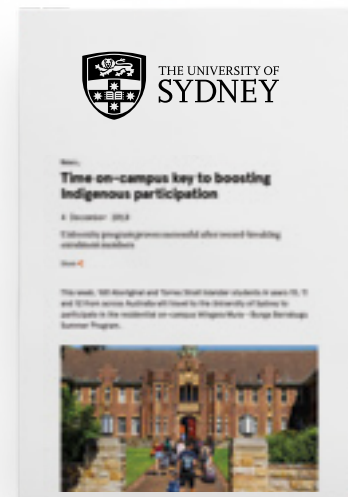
THE UNIVERSITY OF
SYDNEY

News

Time-on-campus key to boosting Indigenous participation

4 December 2018

University program proves successful after record-breaking enrolment numbers

Share

This week, 160 Aboriginal and Torres Strait Islander students in years 10, 11 and 12 from across Australia will travel to the University of Sydney to participate in the residential on-campus Wingara Mura - Bunga Barrabugu Summer Program.